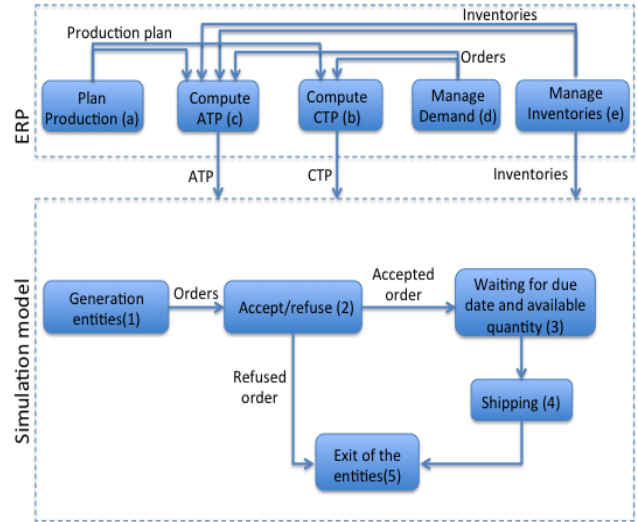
ERP

Inventories

Production plan

Orders

Plan Production (a)

Compute ATP (c)

Compute CTP (b)

Manage Demand (d)

Manage Inventories (e)

ATP

CTP

Inventories

Simulation model

Generation entities(1)

Orders

Accept/refuse (2)

Accepted order

Waiting for due date and available quantity (3)

Refused order

Shipping (4)

Exit of the entities(5)